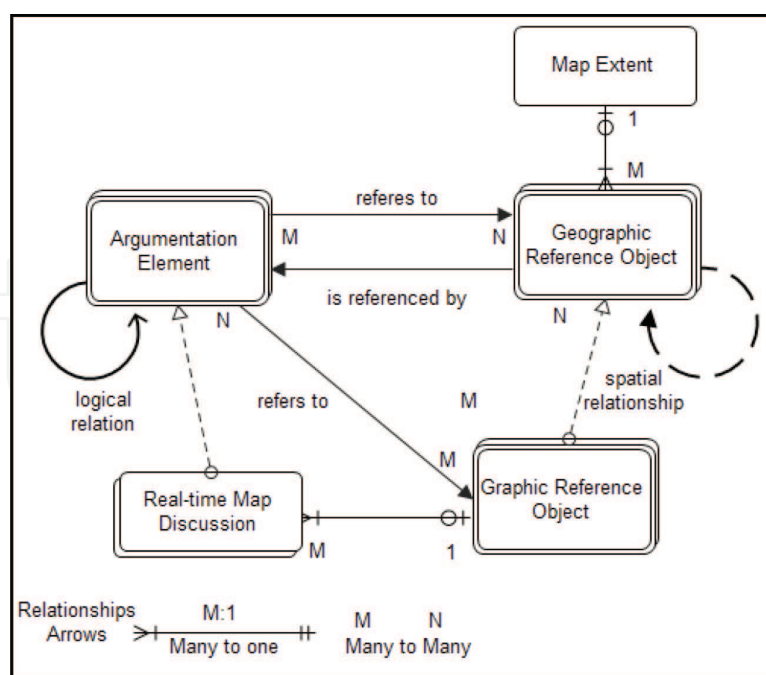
Map Extent

1

M

referes to

Argumentation Element

M

N

Geographic Reference Object

is referenced by

N

N

logical relation

refers to

M

spatial relationship

M

Real-time Map Discussion

Graphic Reference Object

M

1

Relationships Arrows

M:1

Many to one

M N

Many to Many